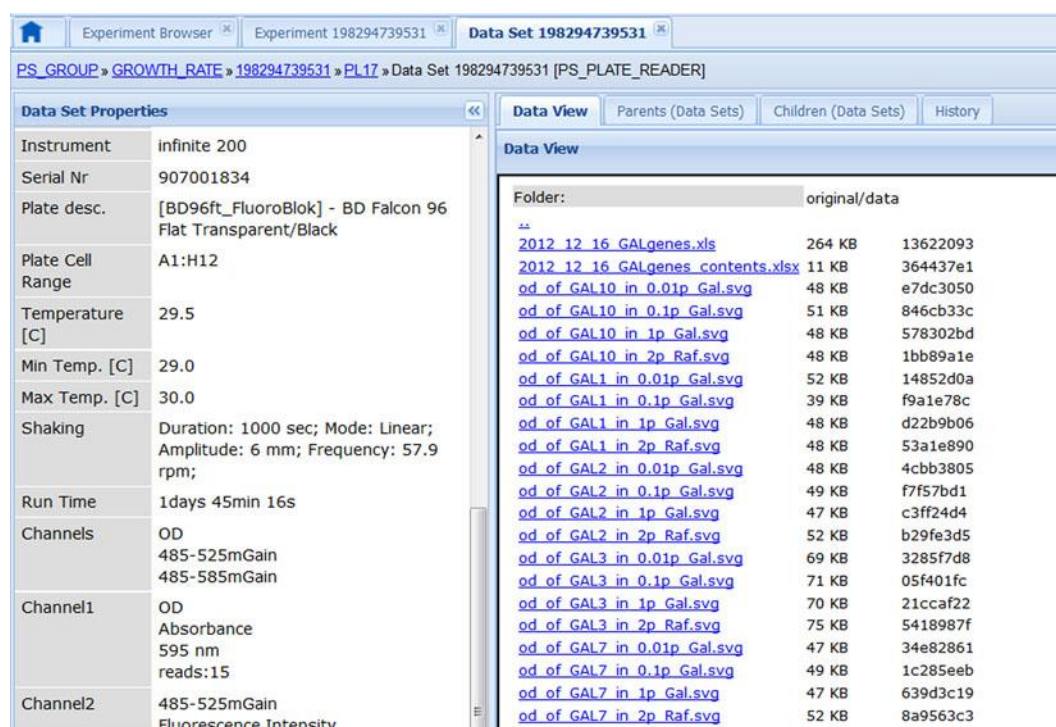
Experiment Browser | Experiment 198294739531 | Data Set 198294739531

PS_GROUP » GROWTH_RATE » 198294739531 » PL17 » Data Set 198294739531 [PS_PLATE_READER]

Data Set Properties

| | |
|---|---|
| Instrument | infinite 200 |
| Serial Nr | 907001834 |
| Plate desc. | [BD96ft_FluoroBlok] - BD Falcon 96 Flat Transparent/Black |
| Plate Cell Range | A1:H12 |
| Temperature [C] | 29.5 |
| Min Temp. [C] | 29.0 |
| Max Temp. [C] | 30.0 |
| Shaking | Duration: 1000 sec; Mode: Linear; Amplitude: 6 mm; Frequency: 57.9 rpm; |
| Run Time | 1days 45min 16s |
| Channels | OD 485-525mGain 485-585mGain |
| Channel1 | OD Absorbance 595 nm reads:15 |
| Channel2 | 485-525mGain Fluorescence Intensity |

Data View | Parents (Data Sets) | Children (Data Sets) | History

Data View

| Folder: | original/data | |
|---|---|---|
| .. | | |
| 2012_12_16_GALgenes.xls | 264 KB | 13622093 |
| 2012_12_16_GALgenes_contents.xlsx | 11 KB | 364437e1 |
| od_of_GAL10_in_0.01p_Gal.svg | 48 KB | e7dc3050 |
| od_of_GAL10_in_0.1p_Gal.svg | 51 KB | 846cb33c |
| od_of_GAL10_in_1p_Gal.svg | 48 KB | 578302bd |
| od_of_GAL10_in_2p_Raf.svg | 48 KB | 1bb89a1e |
| od_of_GAL1_in_0.01p_Gal.svg | 52 KB | 14852d0a |
| od_of_GAL1_in_0.1p_Gal.svg | 39 KB | f9a1e78c |
| od_of_GAL1_in_1p_Gal.svg | 48 KB | d22b9b06 |
| od_of_GAL1_in_2p_Raf.svg | 48 KB | 53a1e890 |
| od_of_GAL2_in_0.01p_Gal.svg | 48 KB | 4cbb3805 |
| od_of_GAL2_in_0.1p_Gal.svg | 49 KB | f7f57bd1 |
| od_of_GAL2_in_1p_Gal.svg | 47 KB | c3ff24d4 |
| od_of_GAL2_in_2p_Raf.svg | 52 KB | b29fe3d5 |
| od_of_GAL3_in_0.01p_Gal.svg | 69 KB | 3285f7d8 |
| od_of_GAL3_in_0.1p_Gal.svg | 71 KB | 05f401fc |
| od_of_GAL3_in_1p_Gal.svg | 70 KB | 21ccaf22 |
| od_of_GAL3_in_2p_Raf.svg | 75 KB | 5418987f |
| od_of_GAL7_in_0.01p_Gal.svg | 47 KB | 34e82861 |
| od_of_GAL7_in_0.1p_Gal.svg | 49 KB | 1c285eeb |
| od_of_GAL7_in_1p_Gal.svg | 47 KB | 639d3c19 |
| od_of_GAL7_in_2p_Raf.svg | 52 KB | 8a9563c3 |